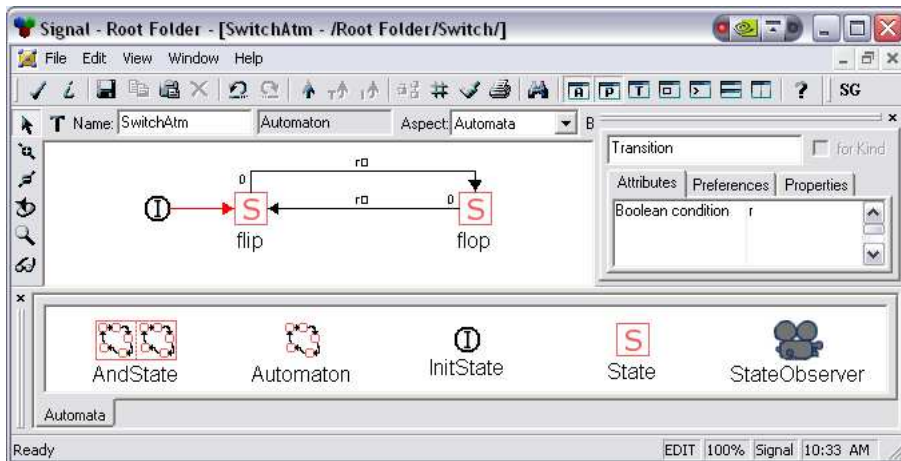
Signal - Root Folder - [SwitchAtm - /Root Folder/Switch/]

File Edit View Window Help

SG

Name: SwitchAtm Automaton Aspect: Automata B

r□

0

r□

0

S

flip

S

flop

Transition

for Kind

Attributes Preferences Properties

Boolean condition r

AndState

Automaton

InitState

S

State

StateObserver

Automata

Ready

EDIT 100% Signal 10:33 AM